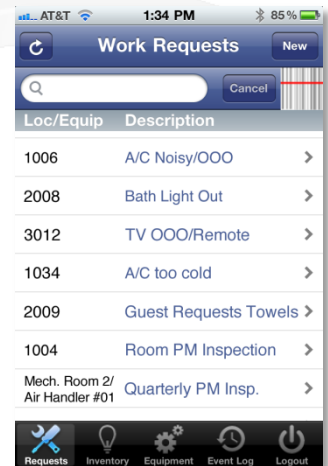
AT&T 1:34 PM 85%

Work Requests New

Cancel

| Loc/Equip | Description |
|---|---|
| 1006 | A/C Noisy/OOO |
| 2008 | Bath Light Out |
| 3012 | TV OOO/Remote |
| 1034 | A/C too cold |
| 2009 | Guest Requests Towels |
| 1004 | Room PM Inspection |
| Mech. Room 2/ Air Handler #01 | Quarterly PM Insp. |

Requests Inventory Equipment Event Log Logout